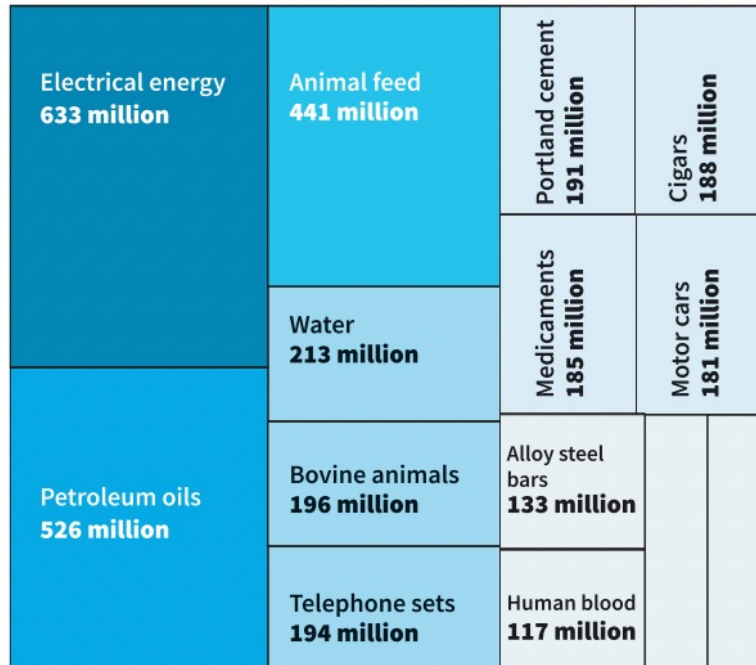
Electrical energy
633 million

Petroleum oils
526 million

Animal feed
441 million

Water
213 million

Bovine animals
196 million

Telephone sets
194 million

Portland cement
191 million

Cigars
188 million

Medicaments
185 million

Motor cars
181 million

Alloy steel bars
133 million

Human blood
117 million